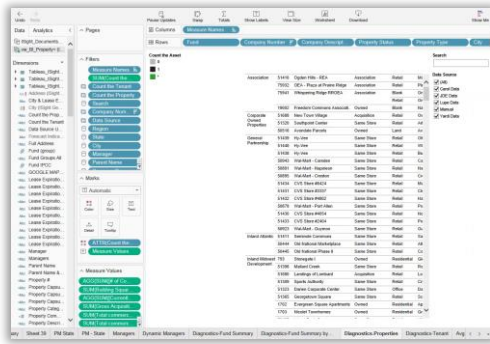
Undo Redo Pause Updates Swap Totals Show Labels View Size Show Me Download

Data Analytics

Pages

Columns Measure Names

Rows Fund Company Number Company Descript Property Status Property Type City

Dimensions

Filters

Measure Names
SUM(Count the
Count the Tenant
Count the Property
Search
Company Num
Data Source
Region
Suite
City
Manager
Parent Name

Marks

Automatic

Color Size Text
Detail Tooltip

ATTR(Count the
Measure Values

Measure Values

Count Per Asset

| | | | | | |
|---|---|---|---|---|---|
| Association | 51416 | Ogden Hills - REA | Association | Retail | Ni |
| | 75502 | DEA - Plaza at Prairie Ridge | Association | Retail | Pa |
| | 75541 | Whispering Ridge RPOEA | Association | Blank | Gr |
| | 76692 | Freedom Commons Associati | Owned | Blank | Gr |
| Corporate Owned Properties | 51688 | New Town Village | Acquisition | Retail | Gc |
| | 51126 | Southpoint Center | Same Store | Retail | Ar |
| | 50516 | Avondale Parcels | Owned | Land | Av |
| General Partnership | 51406 | Hy-Vee | Same Store | Retail | Ch |
| | 50404 | Hy-Vee | Same Store | Retail | Ba |
| | 50406 | Hy-Vee | Same Store | Retail | Ba |
| | 50501 | Wal-Mart - Candice | Same Store | Retail | Ca |
| | 50501 | Wal-Mart - Naperson | Same Store | Retail | Ba |
| | 50690 | Wal-Mart - Candice | Same Store | Retail | Ca |
| | 51434 | CVS Store #6424 | Same Store | Retail | Mo |
| | 51431 | CVS Store #0007 | Same Store | Retail | Ch |
| | 51432 | CVS Store #6802 | Same Store | Retail | Ch |
| | 50679 | Wal-Mart - Port Allen | Same Store | Retail | Po |
| | 51435 | CVS Store #4954 | Same Store | Retail | Ch |
| | 51433 | CVS Store #2403 | Same Store | Retail | Ch |
| | 50623 | Wal-Mart - Doyense | Same Store | Retail | Ge |
| Inland Atlantic | 50513 | Seminole Commons | Same Store | Retail | Ad |
| | 50440 | Old Kakland Marketplace | Same Store | Retail | Ja |
| | 50440 | Old Kakland Phase II | Same Store | Retail | Ja |
| Inland Midwest Development | 703 | Stonegate I | Owned | Residential | Gu |
| | 51356 | Mallard Creek | Same Store | Retail | Ge |
| | 51066 | Landings of Lombard | Acquisition | Retail | Lo |
| | 51269 | Sports Authority | Same Store | Retail | Ch |
| | 51323 | Stoner Corporate Center | Same Store | Office | St |
| | 51345 | Georgetown Square | Same Store | Retail | Ge |
| | 1702 | Evergreen Square Apartments | Owned | Residential | Gu |
| | 1703 | Woodel Townhomes | Owned | Residential | Gu |

Search

Data Source
(All)
Cend Data
JDE Data
Lope Data
Manual
Yardi Data

Steel St PM Stats PM - State Managers Dynamic Managers Diagnostics-Fund Summary Diagnostics-Fund Summary by... Diagnostics-Properties Diagnostics-Tenant Avg